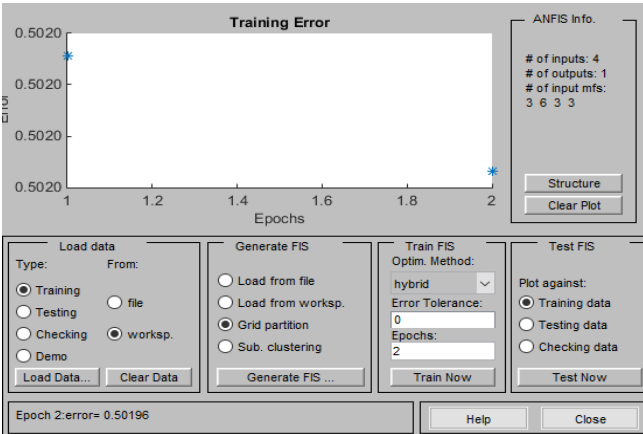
Training Error

0.5020
0.5020
0.5020
0.5020

Error

1 1.2 1.4 1.6 1.8 2

Epochs

ANFIS Info.

# of inputs: 4
# of outputs: 1
# of input mfs:
3 6 3 3

Structure
Clear Plot

Load data
Type:
Training
Testing
Checking
Demo
From:
file
worksp.
Load Data...
Clear Data

Generate FIS
Load from file
Load from worksp.
Grid partition
Sub. clustering
Generate FIS ...

Train FIS
Optim. Method:
hybrid
Error Tolerance:
0
Epochs:
2
Train Now

Test FIS
Plot against:
Training data
Testing data
Checking data
Test Now

Epoch 2:error= 0.50196

Help
Close